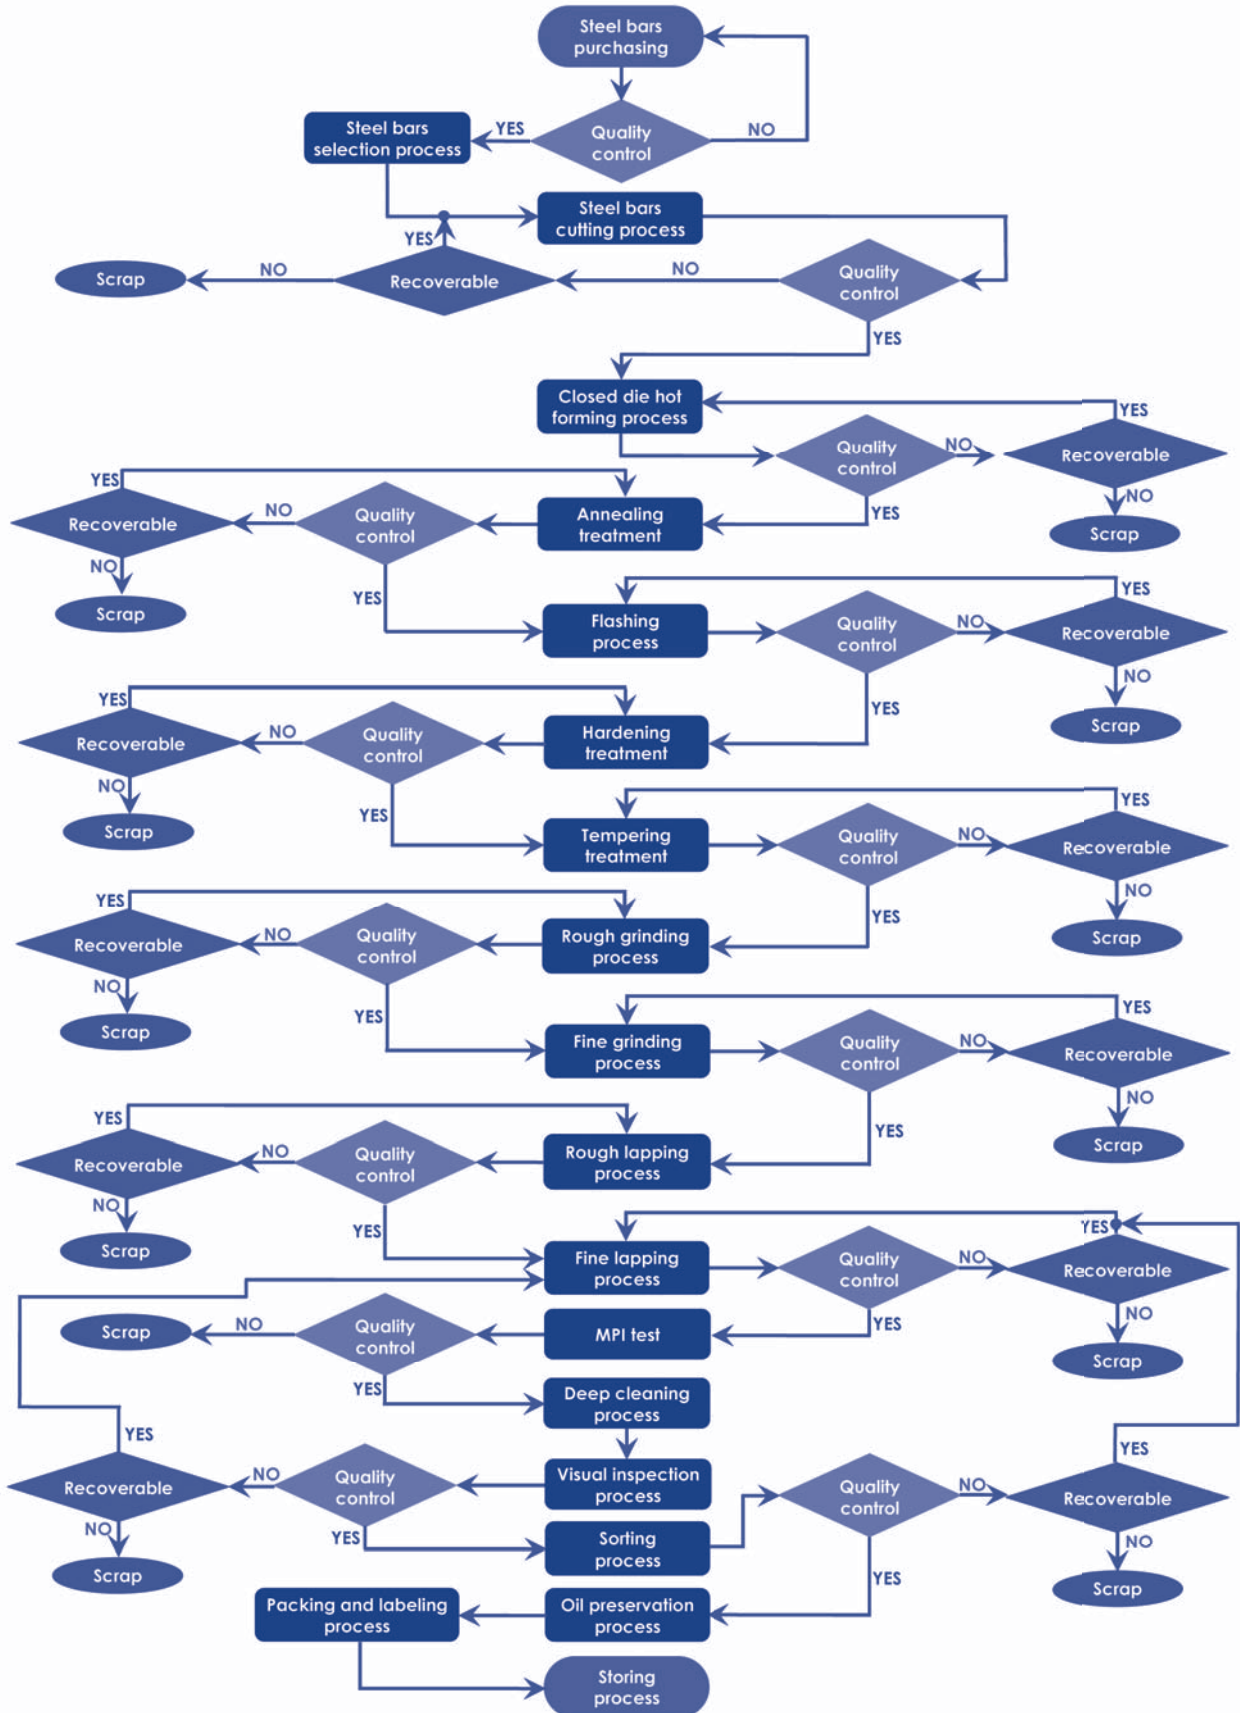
Steel bars purchasing

Quality control

YES

NO

Steel bars selection process

Steel bars cutting process

YES

Scrap

NO

Recoverable

NO

Quality control

YES

Closed die hot forming process

YES

Quality control

NO

Recoverable

NO

Scrap

YES

YES

Recoverable

NO

Quality control

Annealing treatment

NO

Scrap

YES

Flashing process

YES

Quality control

NO

Recoverable

NO

Scrap

YES

YES

Recoverable

NO

Quality control

Hardening treatment

NO

Scrap

YES

Tempering treatment

YES

Quality control

NO

Recoverable

NO

Scrap

YES

YES

Recoverable

NO

Quality control

Rough grinding process

NO

Scrap

YES

Fine grinding process

YES

Quality control

NO

Recoverable

NO

Scrap

YES

YES

Recoverable

NO

Quality control

Rough lapping process

NO

Scrap

YES

Fine lapping process

YES

Quality control

NO

Recoverable

NO

Scrap

YES

Scrap

NO

Quality control

MPI test

YES

Deep cleaning process

YES

Recoverable

NO

Quality control

Visual inspection process

NO

Scrap

YES

Sorting process

YES

Quality control

NO

Recoverable

NO

Scrap

YES

Packing and labeling process

Oil preservation process

Storing process